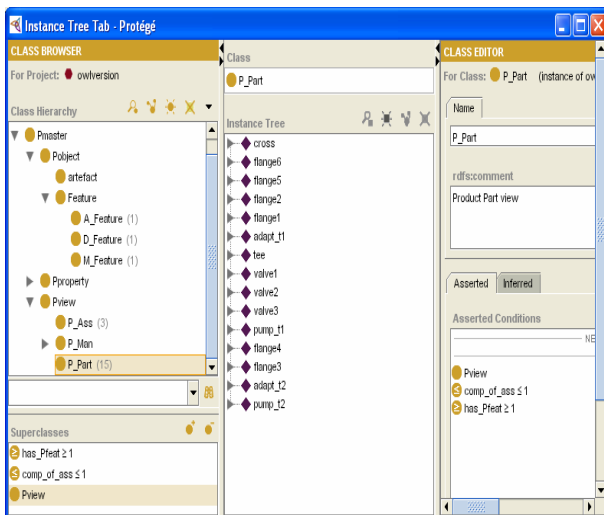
Instance Tree Tab - Protégé

CLASS BROWSER

For Project: owlversion

Class Hierarchy

Pmaster
Pobject
artefact
Feature
A_Feature (1)
D_Feature (1)
M_Feature (1)
Pproperty
Pview
P_Ass (3)
P_Man
P_Part (15)

Superclasses

has_Pfeat ≥ 1
comp_of_ass ≤ 1
Pview

Class

P_Part

Instance Tree

cross
flange6
flange5
flange2
flange1
adapt_t1
tee
valve1
valve2
valve3
pump_t1
flange4
flange3
adapt_t2
pump_t2

CLASS EDITOR

For Class: P_Part (instance of ow

Name

P_Part

rdfs:comment

Product Part view

Asserted Inferred

Asserted Conditions

NE

Pview
comp_of_ass ≤ 1
has_Pfeat ≥ 1